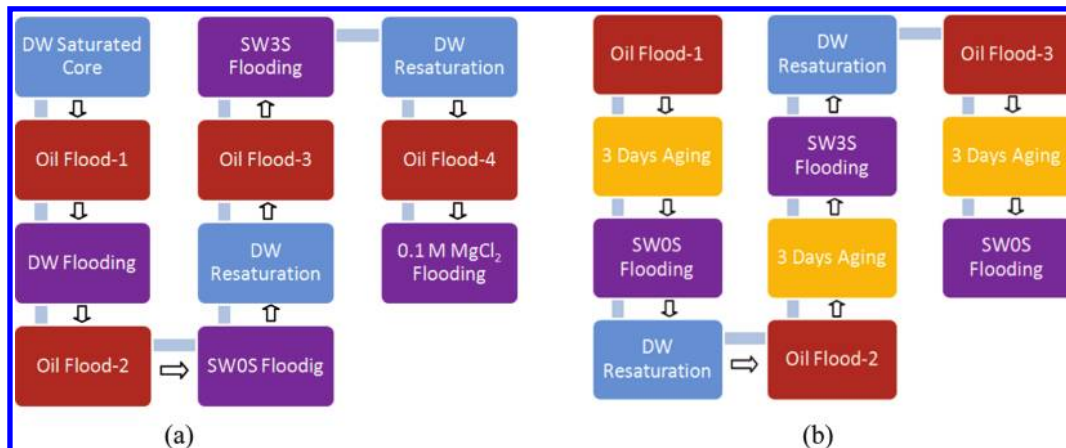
DW Saturated Core

Oil Flood-1

DW Flooding

Oil Flood-2

SW0S Floodig

DW Resaturation

Oil Flood-3

SW3S Flooding

DW Resaturation

Oil Flood-4

0.1 M $MgCl_2$ Flooding

(a)

Oil Flood-1

3 Days Aging

SW0S Flooding

DW Resaturation

Oil Flood-2

3 Days Aging

SW3S Flooding

DW Resaturation

Oil Flood-3

3 Days Aging

SW0S Flooding

(b)